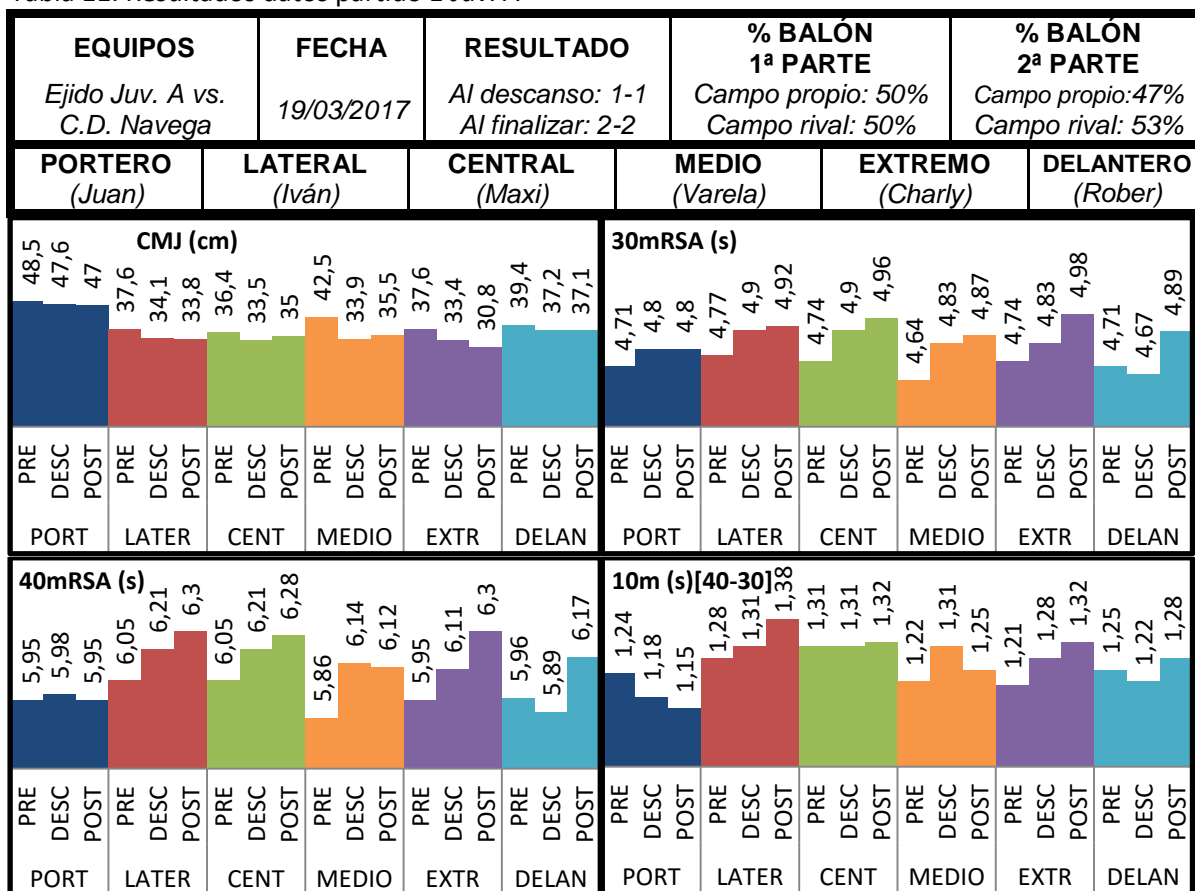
Tabla 11. Resultados datos partido 1 Juv. A

| EQUIPOS | FECHA | RESULTADO | % BALÓN 1ª PARTE | % BALÓN 2ª PARTE |
|---|---|---|---|---|
| Ejido Juv. A vs. C.D. Navega | 19/03/2017 | Al descanso: 1-1 Al finalizar: 2-2 | Campo propio: 50% Campo rival: 50% | Campo propio:47% Campo rival: 53% |

| PORTERO | LATERAL | CENTRAL | MEDIO | EXTREMO | DELANTERO |
|---|---|---|---|---|---|
| (Juan) | (Iván) | (Maxi) | (Varela) | (Charly) | (Rober) |

CMJ (cm)
48,5 47,6 47 37,6 34,1 33,8 36,4 33,5 35 42,5 33,9 35,5 37,6 33,4 30,8 39,4 37,2 37,1
PRE DESC POST PRE DESC POST PRE DESC POST PRE DESC POST PRE DESC POST PRE DESC POST
PORT LATER CENT MEDIO EXTR DELAN

30mRSA (s)
4,71 4,8 4,8 4,77 4,9 4,92 4,74 4,9 4,96 4,64 4,83 4,87 4,74 4,83 4,98 4,71 4,67 4,89
PRE DESC POST PRE DESC POST PRE DESC POST PRE DESC POST PRE DESC POST PRE DESC POST
PORT LATER CENT MEDIO EXTR DELAN

40mRSA (s)
5,95 5,98 5,95 6,05 6,21 6,3 6,05 6,21 6,28 5,86 6,14 6,12 5,95 6,11 6,3 5,96 5,89 6,17
PRE DESC POST PRE DESC POST PRE DESC POST PRE DESC POST PRE DESC POST PRE DESC POST
PORT LATER CENT MEDIO EXTR DELAN

10m (s)[40-30]
1,24 1,18 1,15 1,28 1,31 1,38 1,31 1,31 1,32 1,22 1,31 1,25 1,21 1,28 1,32 1,25 1,22 1,28
PRE DESC POST PRE DESC POST PRE DESC POST PRE DESC POST PRE DESC POST PRE DESC POST
PORT LATER CENT MEDIO EXTR DELAN